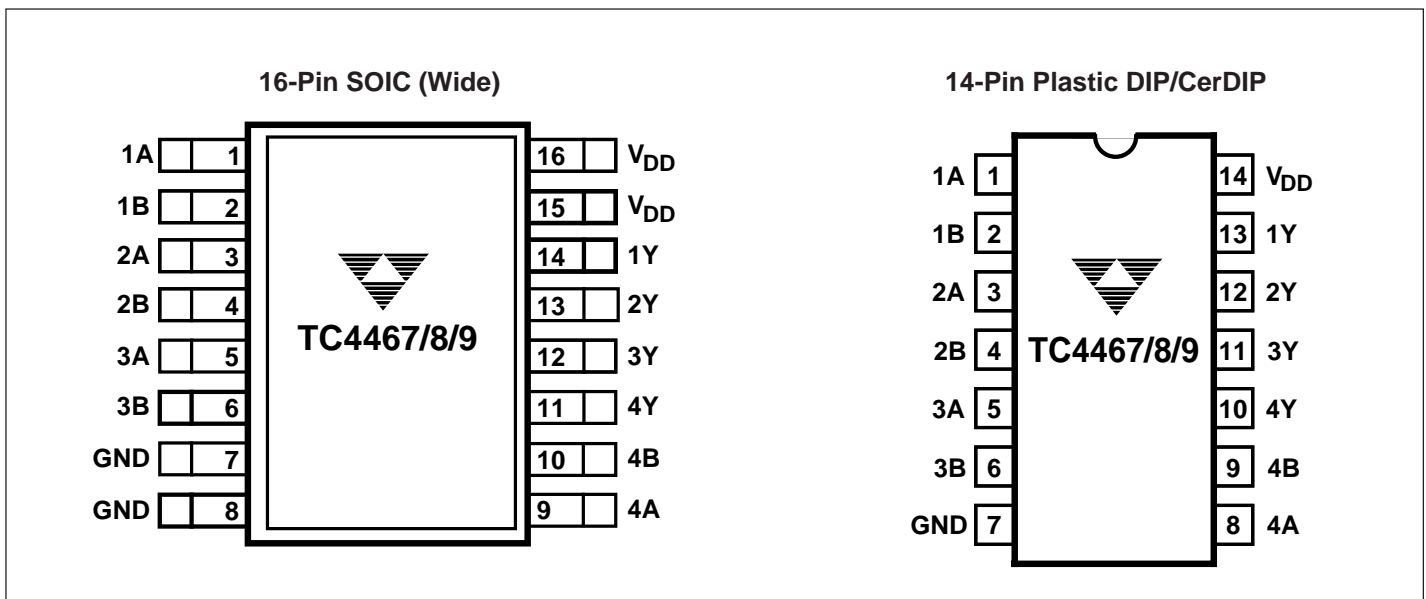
16-Pin SOIC (Wide)

1A 1
1B 2
2A 3
2B 4
3A 5
3B 6
GND 7
GND 8

16 $V_{DD}$
15 $V_{DD}$
14 1Y
13 2Y
12 3Y
11 4Y
10 4B
9 4A

TC4467/8/9

14-Pin Plastic DIP/CerDIP

1A 1
1B 2
2A 3
2B 4
3A 5
3B 6
GND 7

14 $V_{DD}$
13 1Y
12 2Y
11 3Y
10 4Y
9 4B
8 4A

TC4467/8/9